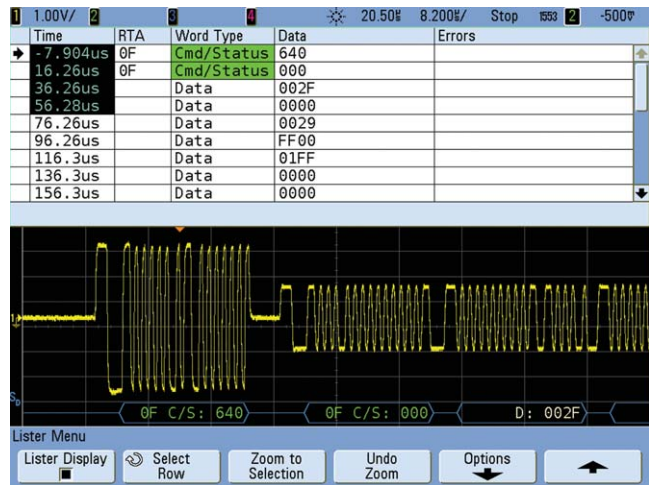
1 1.00V/ 2 3 4 20.50ṡ 8.200ṡ/ Stop 1553 2 -500ṁ

| Time | RTA | Word Type | Data | Errors |
|---|---|---|---|---|
| -7.904us | 0F | Cmd/Status | 640 | |
| 16.26us | 0F | Cmd/Status | 000 | |
| 36.26us | | Data | 002F | |
| 56.28us | | Data | 0000 | |
| 76.26us | | Data | 0029 | |
| 96.26us | | Data | FF00 | |
| 116.3us | | Data | 01FF | |
| 136.3us | | Data | 0000 | |
| 156.3us | | Data | 0000 | |

0F C/S: 640 0F C/S: 000 D: 002F

Lister Menu

Lister Display Select Row Zoom to Selection Undo Zoom Options